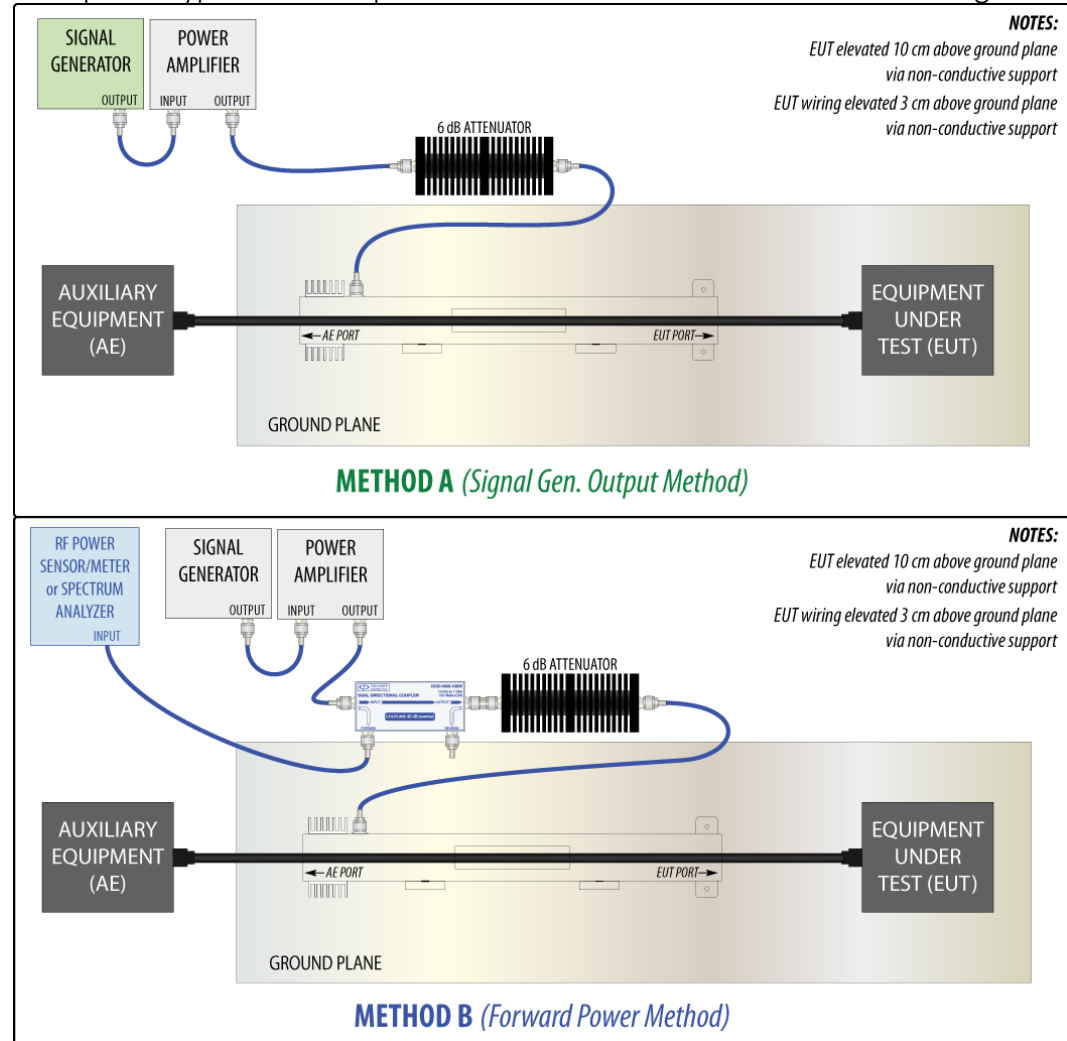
SIGNAL GENERATOR
OUTPUT

POWER AMPLIFIER
INPUT OUTPUT

NOTES:
EUT elevated 10 cm above ground plane via non-conductive support
EUT wiring elevated 3 cm above ground plane via non-conductive support

6 dB ATTENUATOR

AUXILIARY EQUIPMENT (AE)

◄ AE PORT

EUT PORT ►

EQUIPMENT UNDER TEST (EUT)

GROUND PLANE

METHOD A (Signal Gen. Output Method)

RF POWER SENSOR/METER or SPECTRUM ANALYZER
INPUT

SIGNAL GENERATOR
OUTPUT

POWER AMPLIFIER
INPUT OUTPUT

NOTES:
EUT elevated 10 cm above ground plane via non-conductive support
EUT wiring elevated 3 cm above ground plane via non-conductive support

6 dB ATTENUATOR

DUAL DIRECTIONAL COUPLER
INPUT OUTPUT
COUPLING 40 dB (nominal)

AUXILIARY EQUIPMENT (AE)

◄ AE PORT

EUT PORT ►

EQUIPMENT UNDER TEST (EUT)

GROUND PLANE

METHOD B (Forward Power Method)